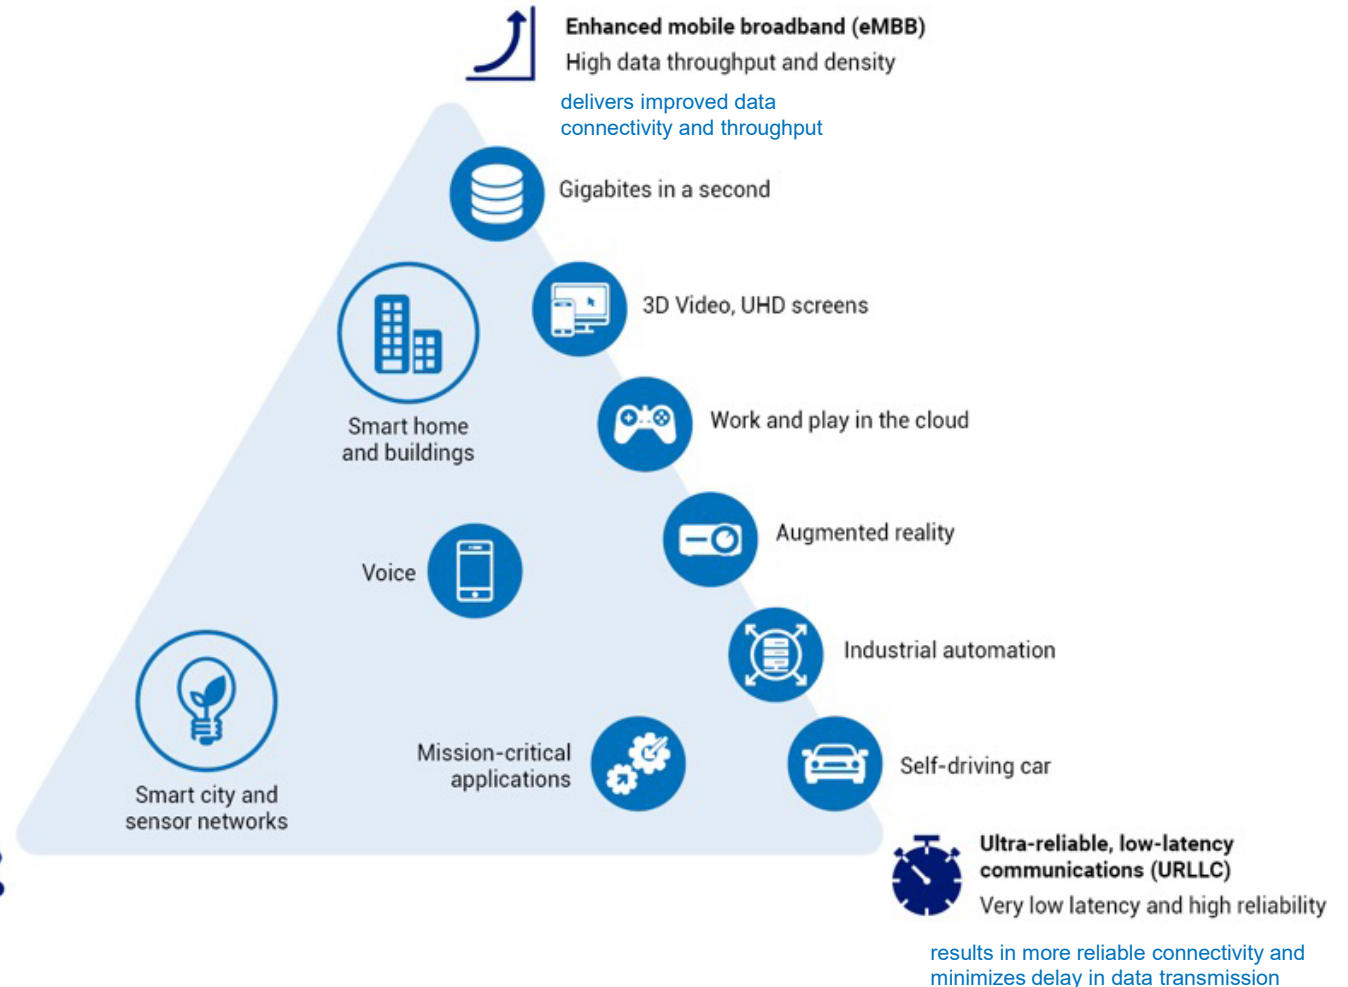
Enhanced mobile broadband (eMBB)
High data throughput and density

delivers improved data connectivity and throughput

Gigabites in a second

3D Video, UHD screens

Smart home and buildings

Work and play in the cloud

Augmented reality

Voice

Industrial automation

Mission-critical applications

Self-driving car

Smart city and sensor networks

Ultra-reliable, low-latency communications (URLLC)
Very low latency and high reliability

results in more reliable connectivity and minimizes delay in data transmission